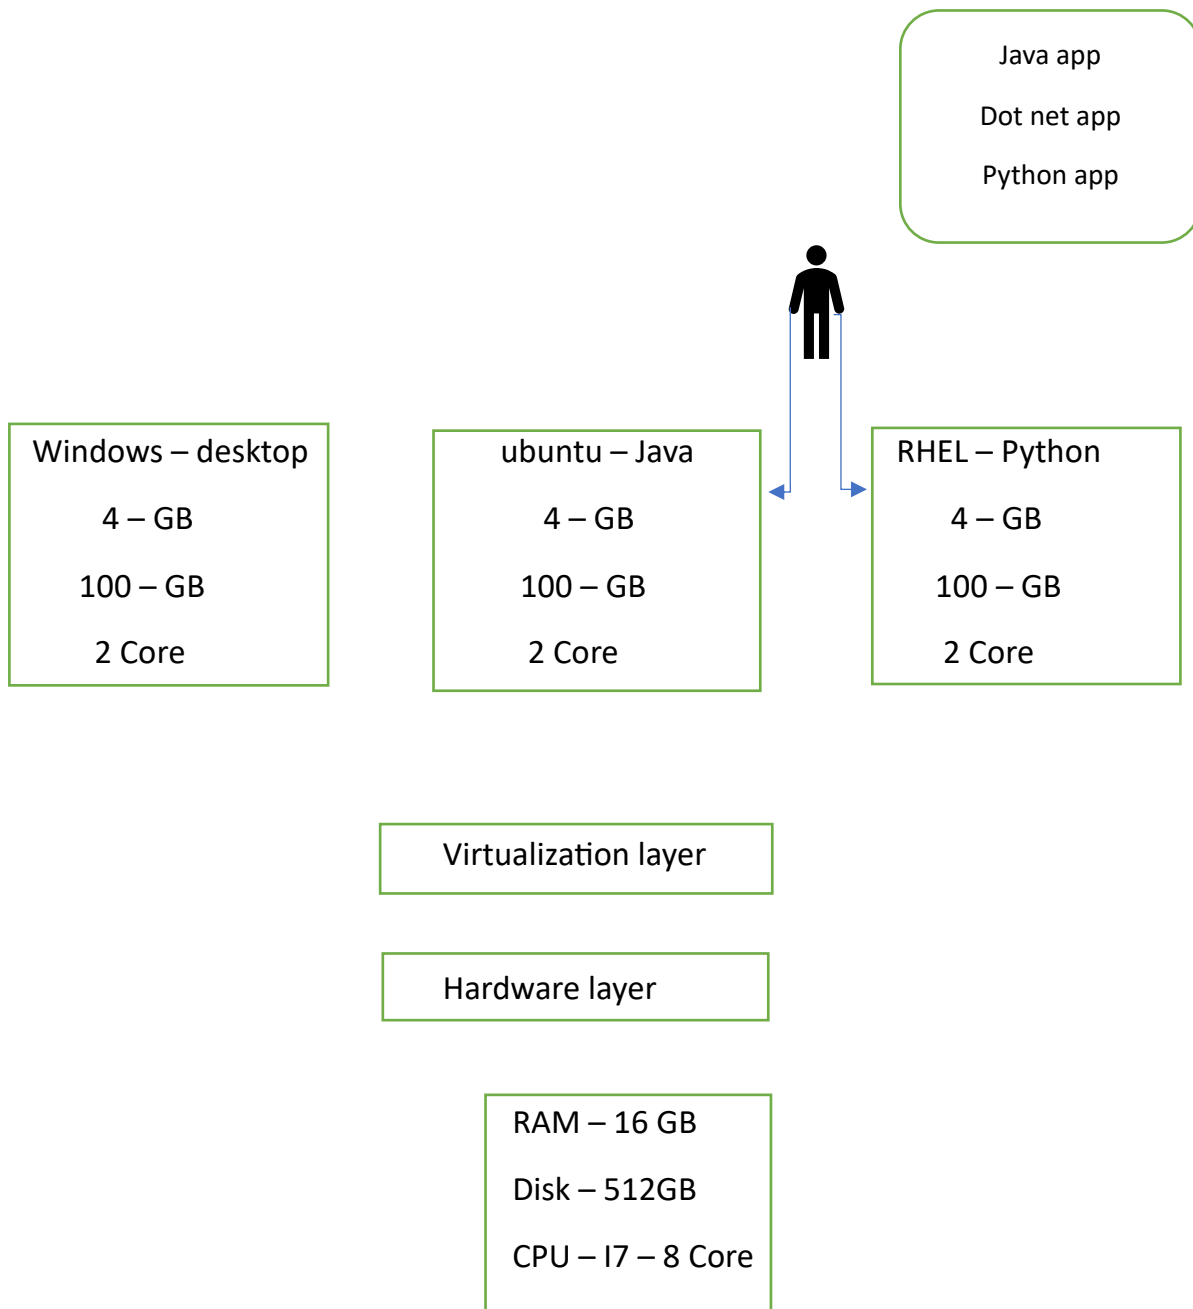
Java app

Dot net app

Python app

Windows – desktop

4 – GB

100 – GB

2 Core

ubuntu – Java

4 – GB

100 – GB

2 Core

RHEL – Python

4 – GB

100 – GB

2 Core

Virtualization layer

Hardware layer

RAM – 16 GB

Disk – 512GB

CPU – I7 – 8 Core